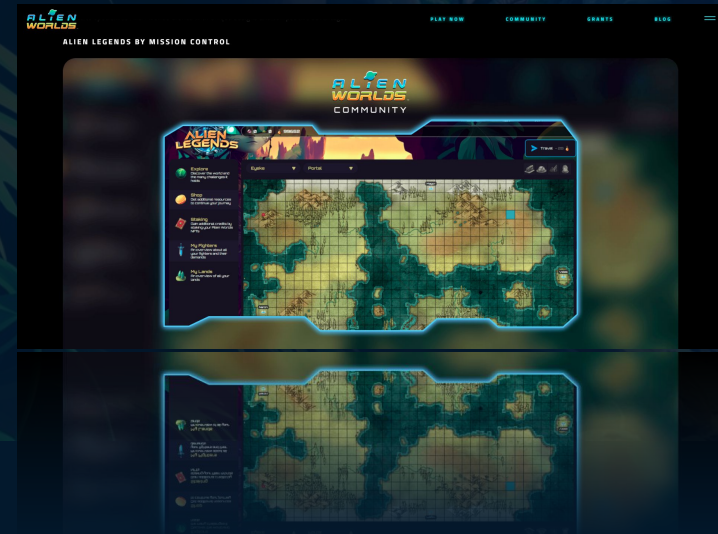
ALIEN WORLDS

PLAY NOW COMMUNITY GRANTS BLOG

ALIEN LEGENDS BY MISSION CONTROL

ALIEN WORLDS
COMMUNITY

ALIEN LEGENDS

Travel

Eyeke Portal

Explore
Discover the world and the many challenges it holds

Shop
Get additional resources to continue your journey

Staking
Gain additional credits by staking your Alien Worlds NFTs

My Fighters
An overview about all your fighters and their details

My Lands
An overview of all your lands